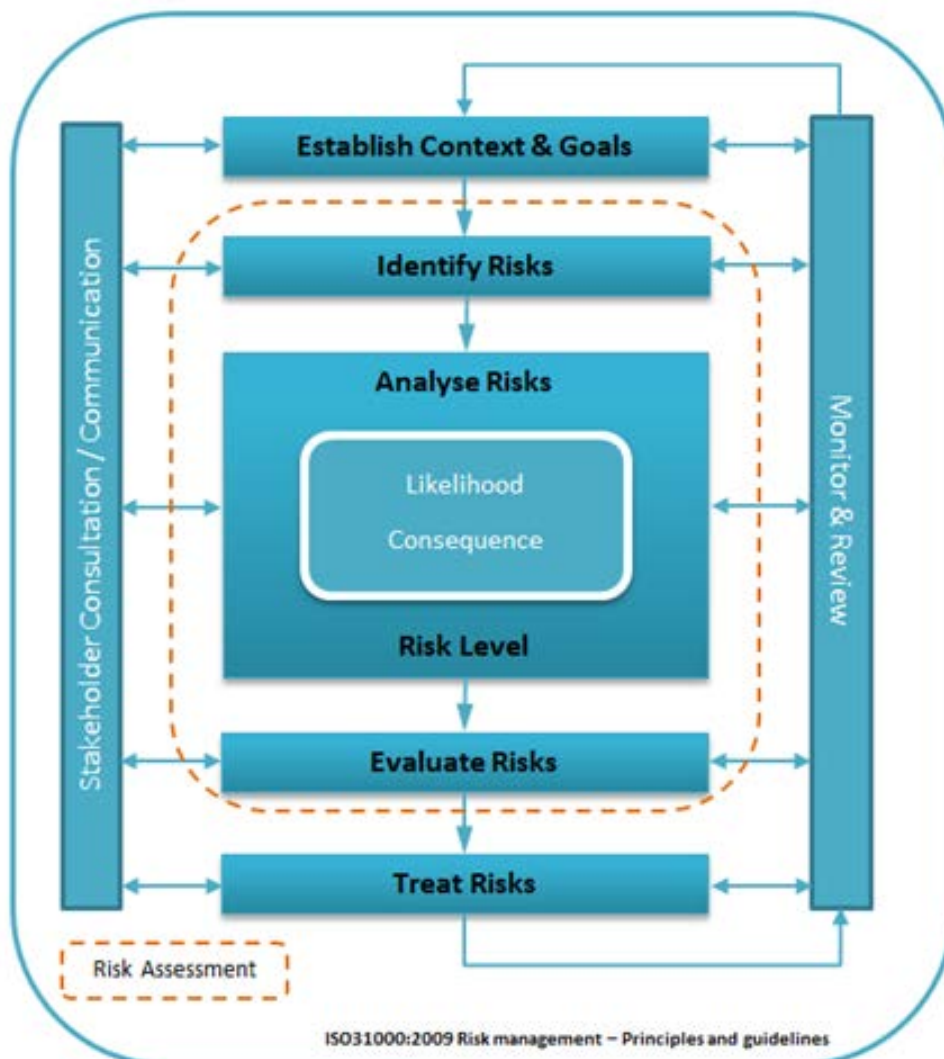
Stakeholder Consultation / Communication

Establish Context & Goals

Identify Risks

Analyse Risks

Likelihood

Consequence

Risk Level

Evaluate Risks

Treat Risks

Monitor & Review

Risk Assessment

ISO31000:2009 Risk management – Principles and guidelines